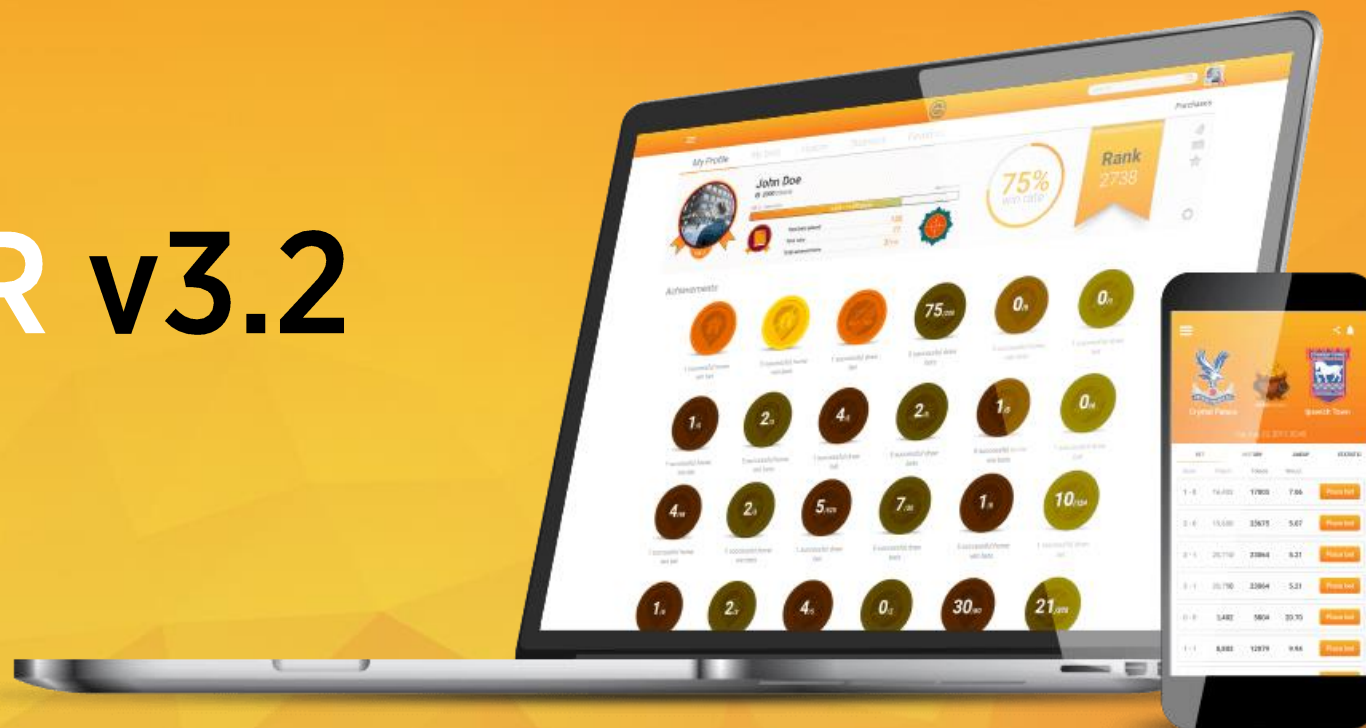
R v3.2

Purchases

My Profile

John Doe

75%
win rate

Rank
2738

Achievements

75

0

0

1

2

4

2

1

0

4

2

5

7

1

10

1

2

4

0

30

21

Crystal Palace

Ipswich Town

1 - 0

2 - 0

0 - 1

2 - 1

0 - 0

1 - 1

7.66

5.67

5.21

5.21

20.70

9.64

Place bet

Place bet

Place bet

Place bet

Place bet

Place bet